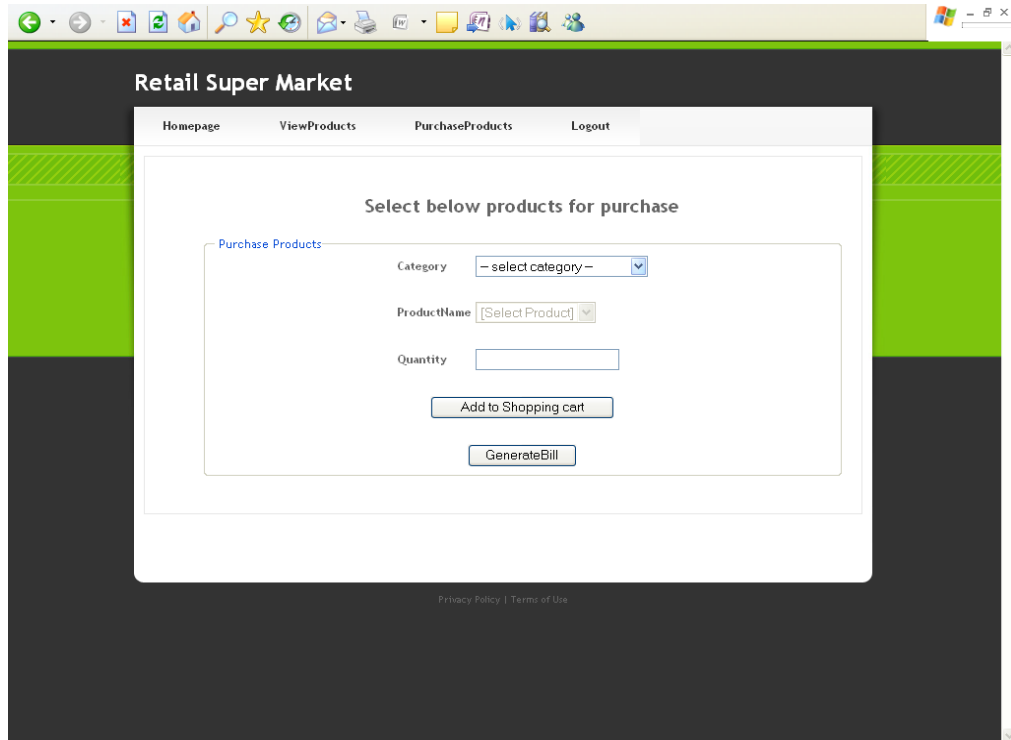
Retail Super Market

Homepage ViewProducts PurchaseProducts Logout

Select below products for purchase

Purchase Products

Category -- select category --

ProductName [Select Product]

Quantity

Add to Shopping cart

GenerateBill

Privacy Policy | Terms of Use